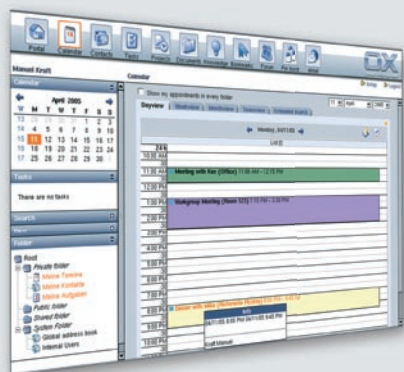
Portal Calendar Contacts Tasks Projects Documents Knowledge Bookmarks Forum Pin board Infostore

OX

Manuel Kraft

Calendar

Calendar

April 2005

| W | M | T | W | T | F | S | S |
|---|---|---|---|---|---|---|---|
| 13 | 28 | 29 | 30 | 31 | 1 | 2 | 3 |
| 14 | 4 | 5 | 6 | 7 | 8 | 9 | 10 |
| 15 | 11 | 12 | 13 | 14 | 15 | 16 | 17 |
| 16 | 18 | 19 | 20 | 21 | 22 | 23 | 24 |
| 17 | 25 | 26 | 27 | 28 | 29 | 30 | 1 |

Tasks

There are no tasks

Search

Folder

Root
Private folder
Meine Termine
Meine Kontakte
Meine Aufgaben
Public folder
Shared folder
System Folder
Global address book
Internal Users

Show my appointments in every folder

Dayview

Monday, 04/11/05

10:00 AM
10:30 AM
11:00 AM
11:30 AM
12:00 PM
12:30 PM
1:00 PM
1:30 PM
2:00 PM
2:30 PM
3:00 PM
3:30 PM
4:00 PM
4:30 PM
5:00 PM
5:30 PM
6:00 PM
6:30 PM
7:00 PM
7:30 PM
8:00 PM
8:30 PM
9:00 PM

Meeting with Ken (Office) 11:00 AM – 12:15 PM

Workgroup Meeting (Room 123) 1:15 PM – 3:00 PM

Dinner with Mike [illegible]

Info

04/11/05 8:00 PM – 04/11/05 9:45 PM

Graff Manuel